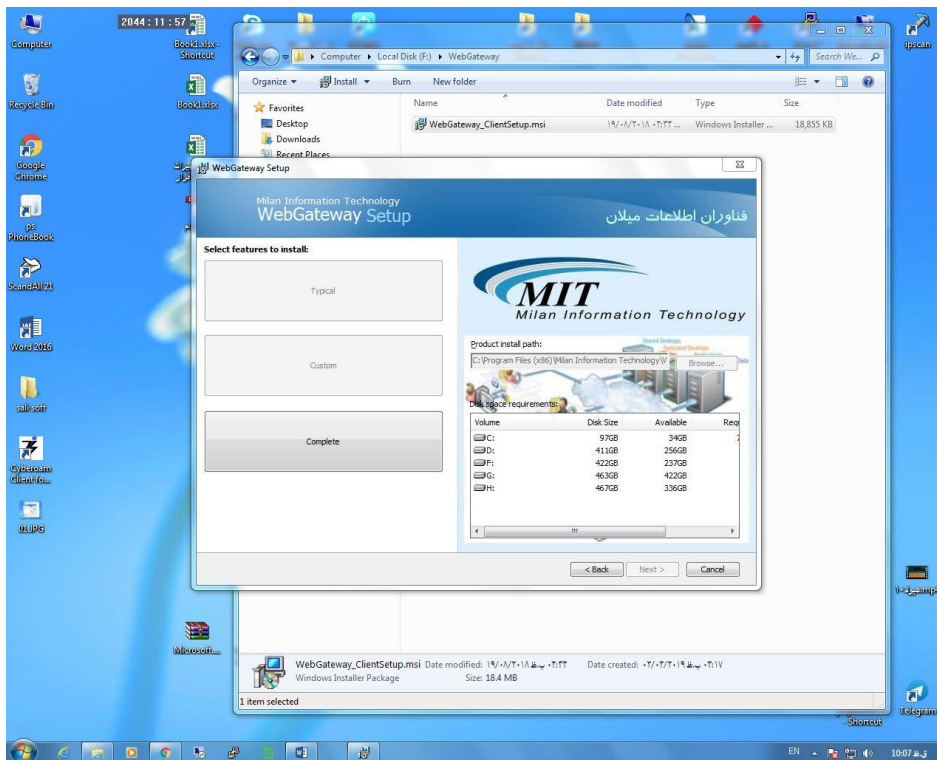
Computer
2044 : 11 : 57
Book1.xlsx - Shortcut
Recycle Bin
Book1.xlsx
Google Chrome
ps PhoneBook
ScandAll 21
Word 2016
sali soft
Cyberoam Client fo...
01.JPG
Microsoft...
ipscan
Telegram
Shortcut

Computer ▸ Local Disk (F:) ▸ WebGateway
Search We...
Organize ▾ Install ▾ Burn New folder
Favorites
Desktop
Downloads
Recent Places

| Name | Date modified | Type | Size |
|---|---|---|---|
| WebGateway_ClientSetup.msi | ۱۹/۰۸/۲۰۱۸ ۰۲:۲۲ ... | Windows Installer ... | 18,855 KB |

WebGateway Setup
Milan Information Technology
WebGateway Setup
فناوران اطلاعات میلان
Select features to install:
Typical
Custom
Complete
MIT
Milan Information Technology
Product install path:
C:\Program Files (x86)\Milan Information Technology\V
Browse...
Disk space requirements:

| Volume | Disk Size | Available | Req |
|---|---|---|---|
| C: | 97GB | 34GB | |
| D: | 411GB | 256GB | |
| F: | 422GB | 237GB | |
| G: | 463GB | 422GB | |
| H: | 467GB | 336GB | |

< Back Next > Cancel

WebGateway_ClientSetup.msi Date modified: ۱۹/۰۸/۲۰۱۸ ب.ظ ۰۲:۲۲ Date created: ۰۲/۰۲/۲۰۱۹ ب.ظ ۰۲:۱۷
Windows Installer Package Size: 18.4 MB
1 item selected

EN 10:07 ق.ظ